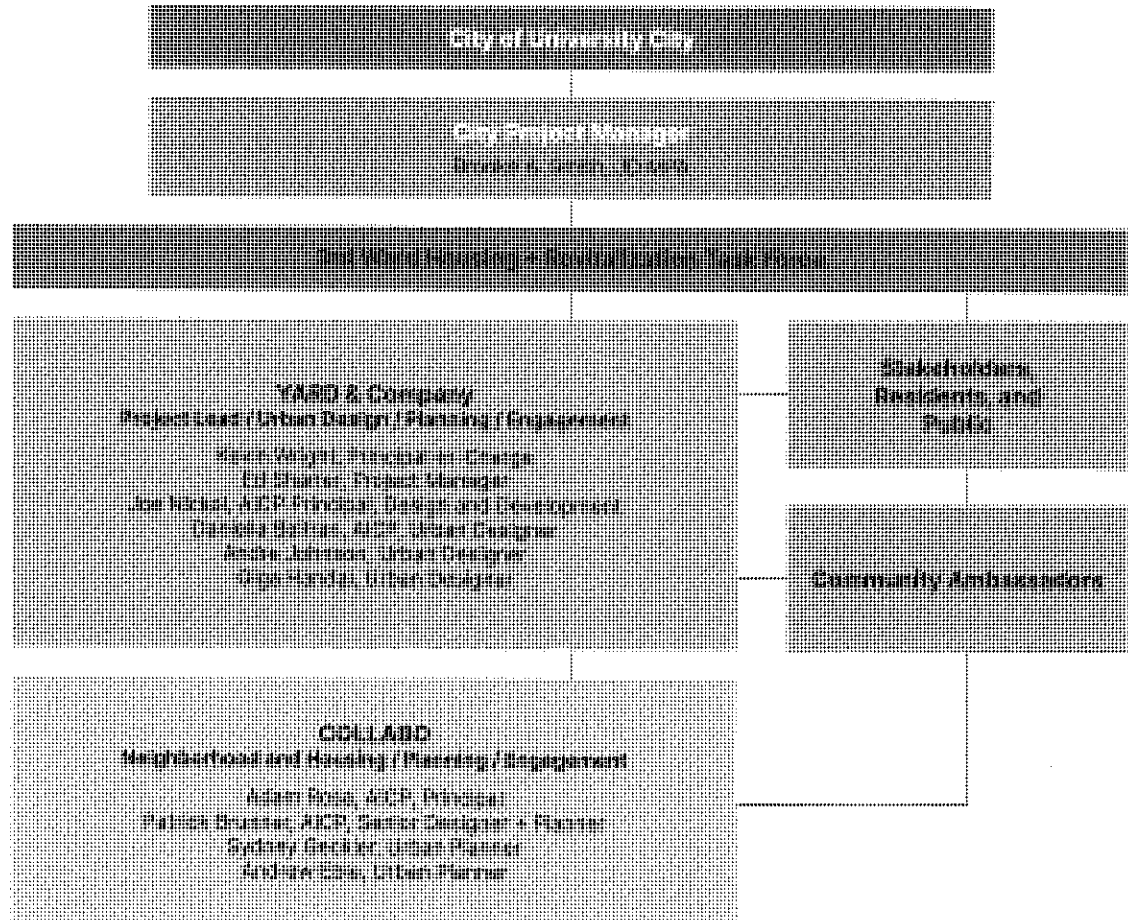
City of University City

City Project Manager

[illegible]

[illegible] Housing + Revitalization Task Force

YARD & Company
Project Lead / Urban Design / Planning / Engagement

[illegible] Wright, Principal-in-Charge
Ed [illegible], Project Manager
Joe Nickol, AICP, Principal, Design and Development
Daniela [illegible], AICP, Urban Designer
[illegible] Johnson, Urban Designer
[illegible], Urban Designer

Stakeholders, Residents, and Public

Community Ambassadors

COLLABO
Neighborhood and Housing / Planning / Engagement

Adam Rosa, AICP, Principal
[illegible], AICP, Senior Designer + Planner
Sydney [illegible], Urban Planner
Andrew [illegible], Urban Planner